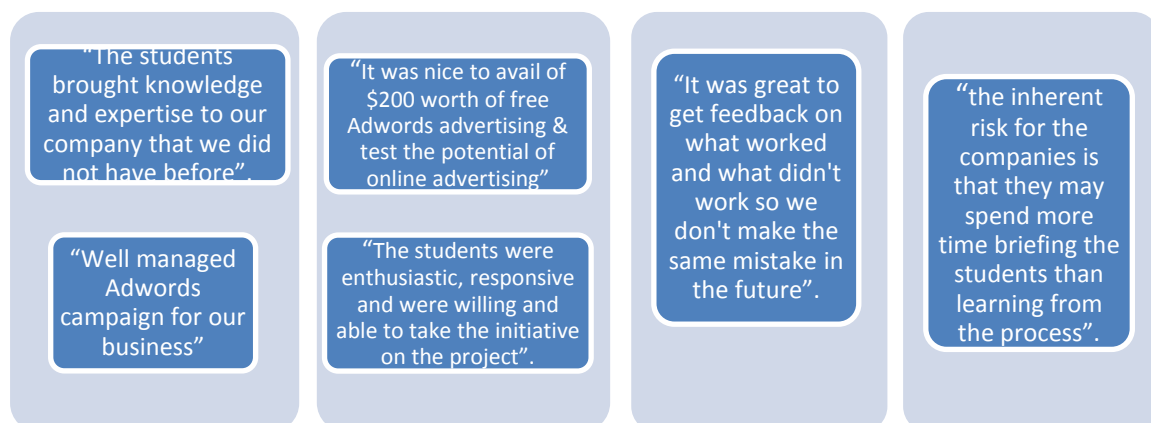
"The students brought knowledge and expertise to our company that we did not have before".

"Well managed Adwords campaign for our business"

"It was nice to avail of $200 worth of free Adwords advertising & test the potential of online advertising"

"The students were enthusiastic, responsive and were willing and able to take the initiative on the project".

"It was great to get feedback on what worked and what didn't work so we don't make the same mistake in the future".

"the inherent risk for the companies is that they may spend more time briefing the students than learning from the process".